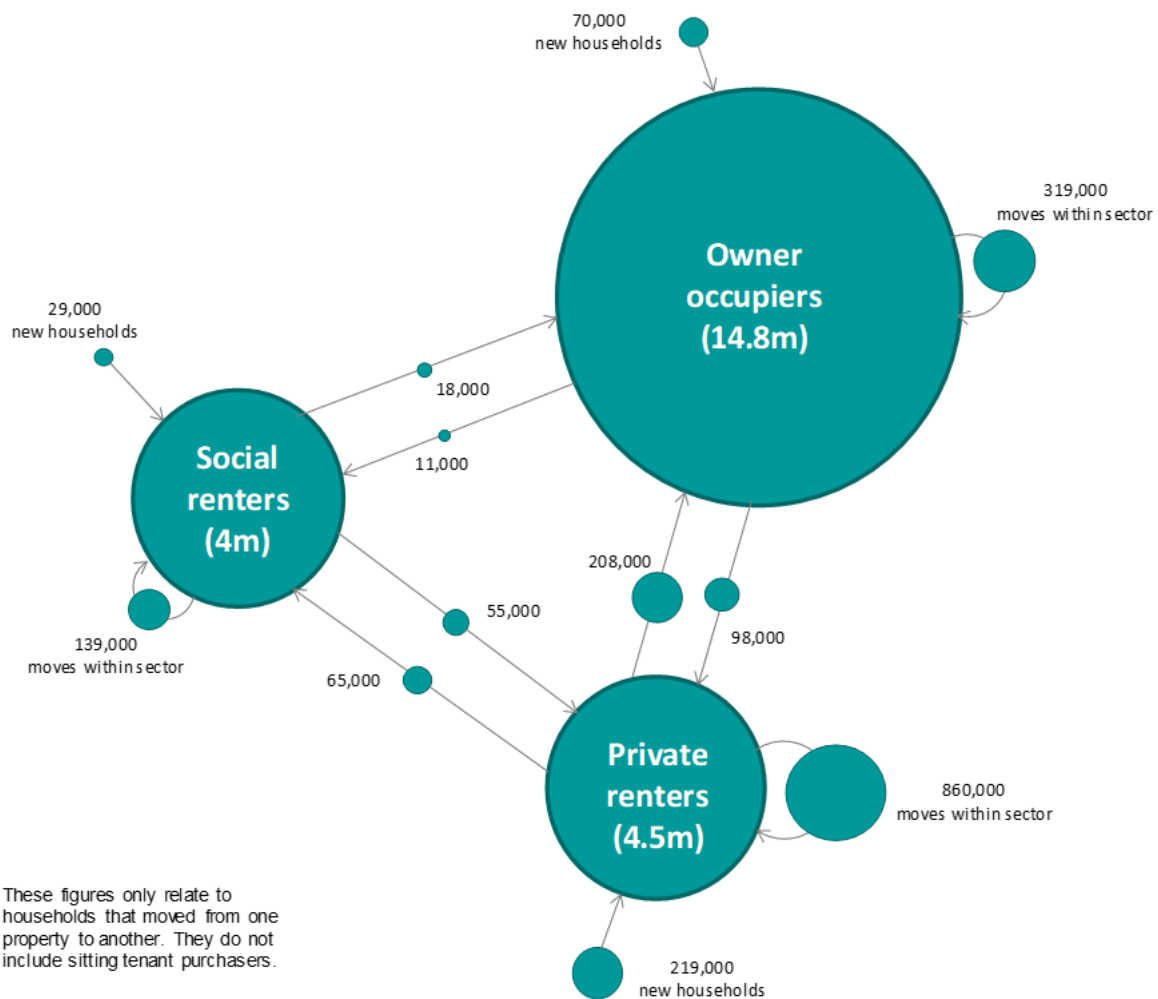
70,000
new households

319,000
moves within sector

Owner occupiers (14.8m)

29,000
new households

18,000

11,000

Social renters (4m)

208,000

98,000

55,000

139,000
moves within sector

65,000

Private renters (4.5m)

860,000
moves within sector

These figures only relate to households that moved from one property to another. They do not include sitting tenant purchasers.

219,000
new households